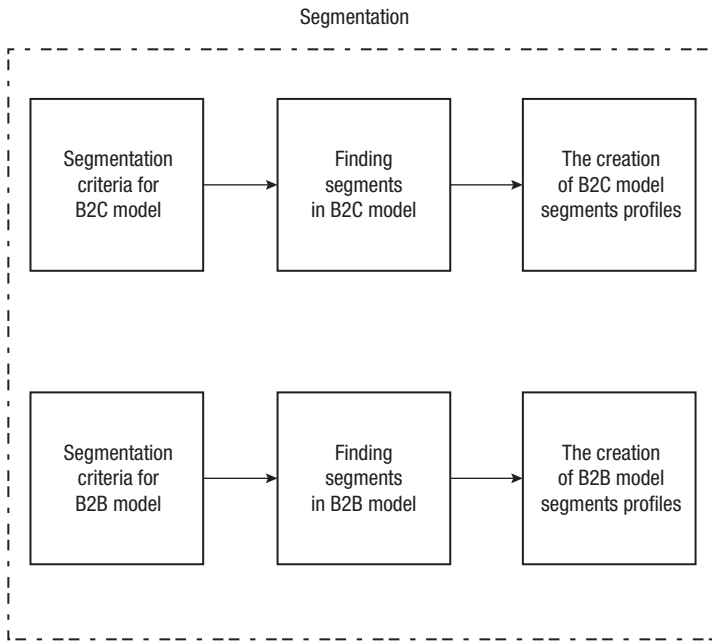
Segmentation

Segmentation criteria for B2C model

Finding segments in B2C model

The creation of B2C model segments profiles

Segmentation criteria for B2B model

Finding segments in B2B model

The creation of B2B model segments profiles